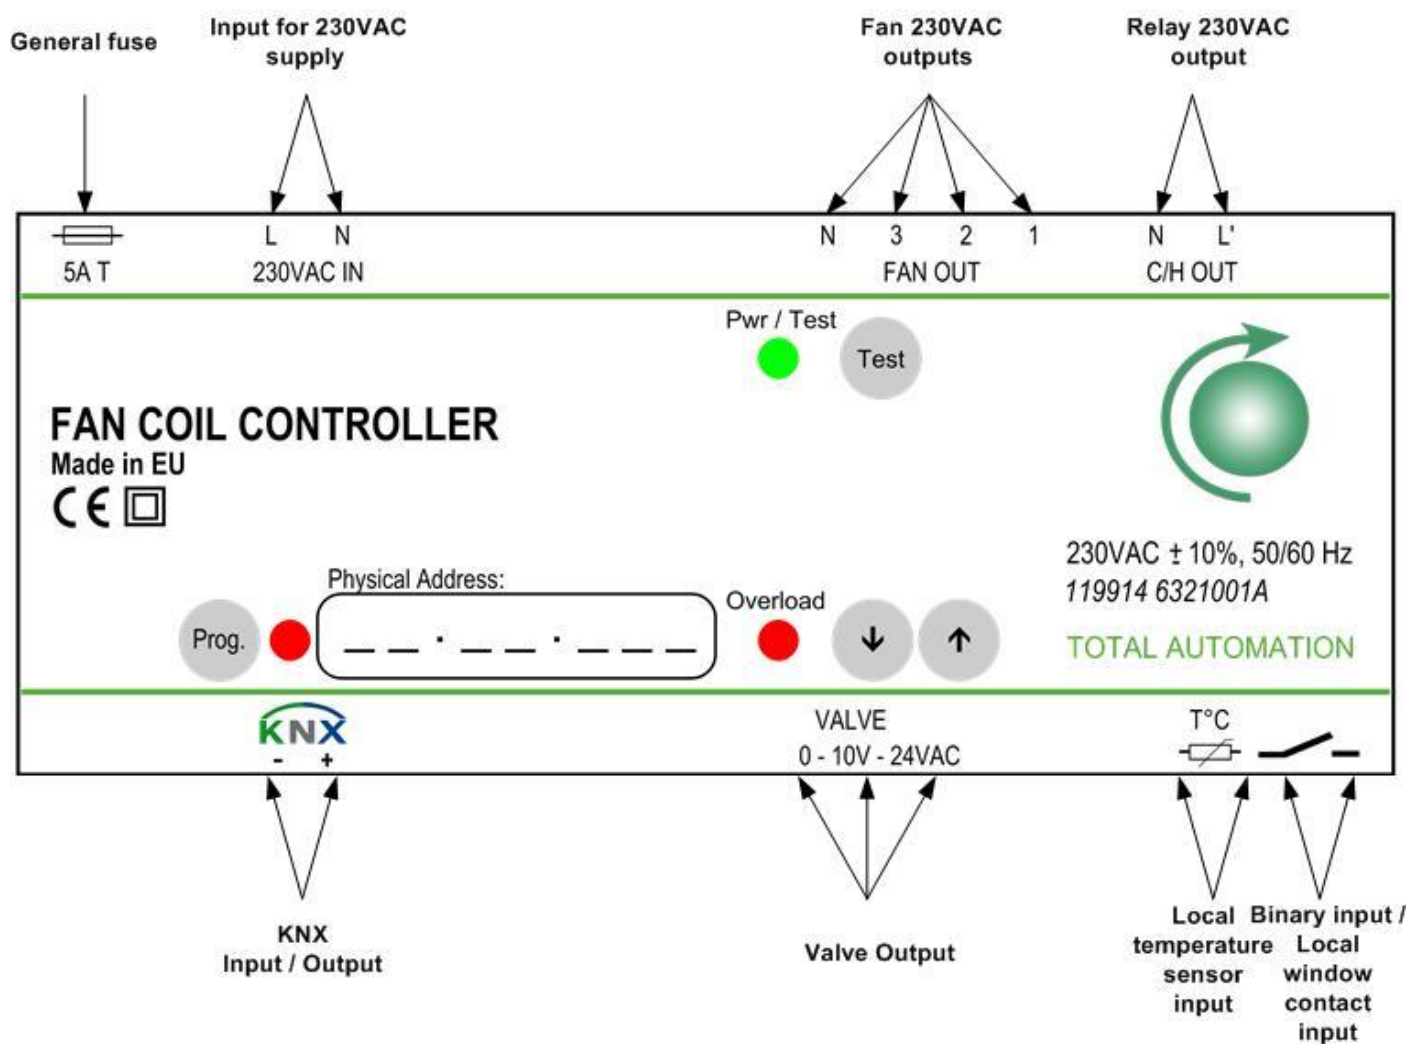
General fuse

Input for 230VAC supply

Fan 230VAC outputs

Relay 230VAC output

5A T

L N
230VAC IN

N 3 2 1
FAN OUT

N L'
C/H OUT

Pwr / Test

Test

FAN COIL CONTROLLER
Made in EU

CE

230VAC ± 10%, 50/60 Hz
119914 6321001A

TOTAL AUTOMATION

Physical Address:

Prog.

__ __ . __ __ . __ __ __

Overload

KNX
- +

VALVE
0 - 10V - 24VAC

T°C

KNX
Input / Output

Valve Output

Local temperature sensor input

Binary input / Local window contact input